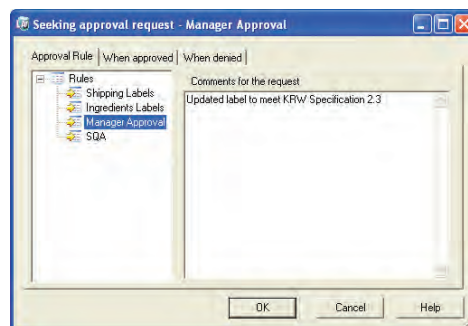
Seeking approval request - Manager Approval

Approval Rule | When approved | When denied

Rules
Shipping Labels
Ingredients Labels
Manager Approval
SQA

Comments for the request

Updated label to meet KRW Specification 2.3

OK
Cancel
Help